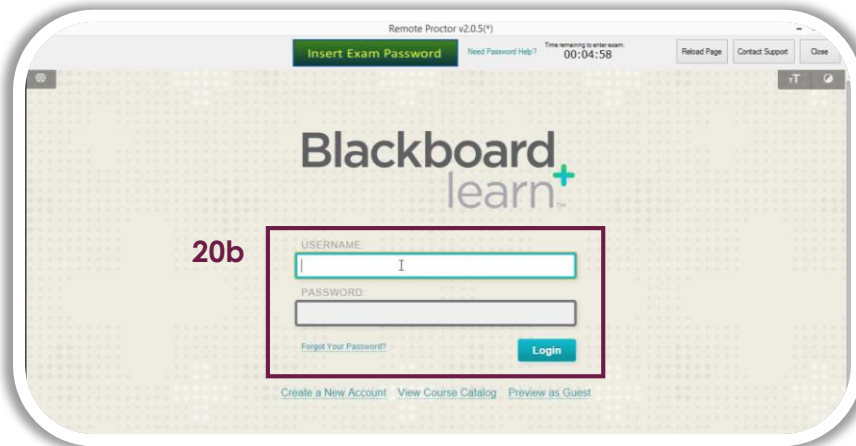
Remote Proctor v2.0.5(*)

Insert Exam Password

Need Password Help?

Time remaining to enter exam:
00:04:58

Reload Page

Contact Support

Close

Blackboard learn

20b

USERNAME:

PASSWORD:

Forgot Your Password?

Login

Create a New Account View Course Catalog Preview as Guest